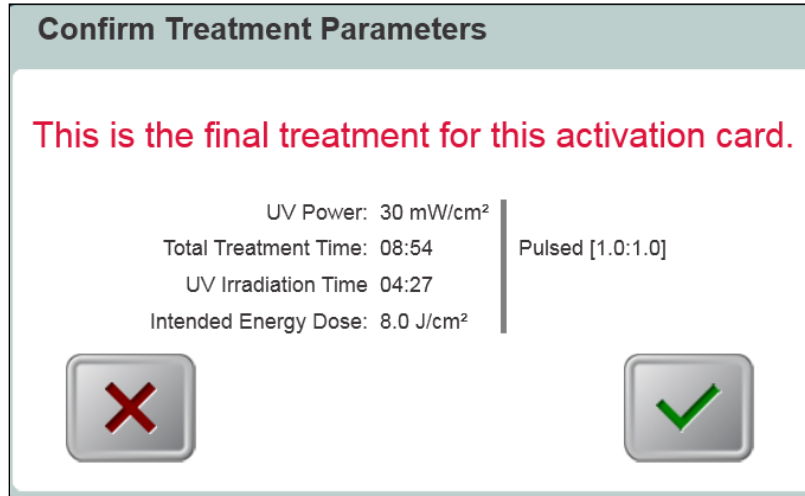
Confirm Treatment Parameters

This is the final treatment for this activation card.

UV Power: 30 mW/cm²
Total Treatment Time: 08:54
UV Irradiation Time 04:27
Intended Energy Dose: 8.0 J/cm²

Pulsed [1.0:1.0]